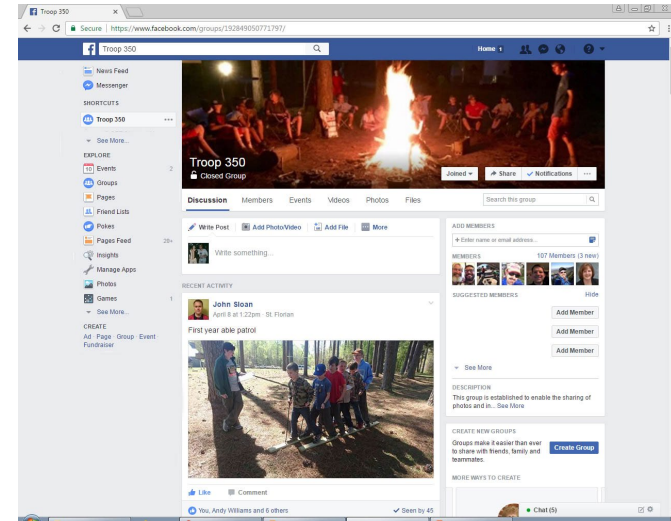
Troop 350

Secure | https://www.facebook.com/groups/192849050771797/

Troop 350

Home 1

News Feed
Messenger

SHORTCUTS
Troop 350
See More...

EXPLORE
Events 2
Groups
Pages
Friend Lists
Pokes
Pages Feed 20+
Insights
Manage Apps
Photos
Games 1
See More...

CREATE
Ad · Page · Group · Event
Fundraiser

Troop 350
Closed Group

Joined
Share
Notifications
...

Discussion
Members
Events
Videos
Photos
Files

Search this group

Write Post
Add Photo/Video
Add File
More

Write something...

RECENT ACTIVITY

John Sloan
April 8 at 1:22pm · St. Florian

First year able patrol

Like
Comment

You, Andy Williams and 6 others
Seen by 45

ADD MEMBERS
+ Enter name or email address...

MEMBERS
107 Members (3 new)

SUGGESTED MEMBERS
Hide

Add Member
Add Member
Add Member

See More

DESCRIPTION
This group is established to enable the sharing of photos and in... See More

CREATE NEW GROUPS
Groups make it easier than ever to share with friends, family and teammates.
Create Group

MORE WAYS TO CREATE

Chat (5)